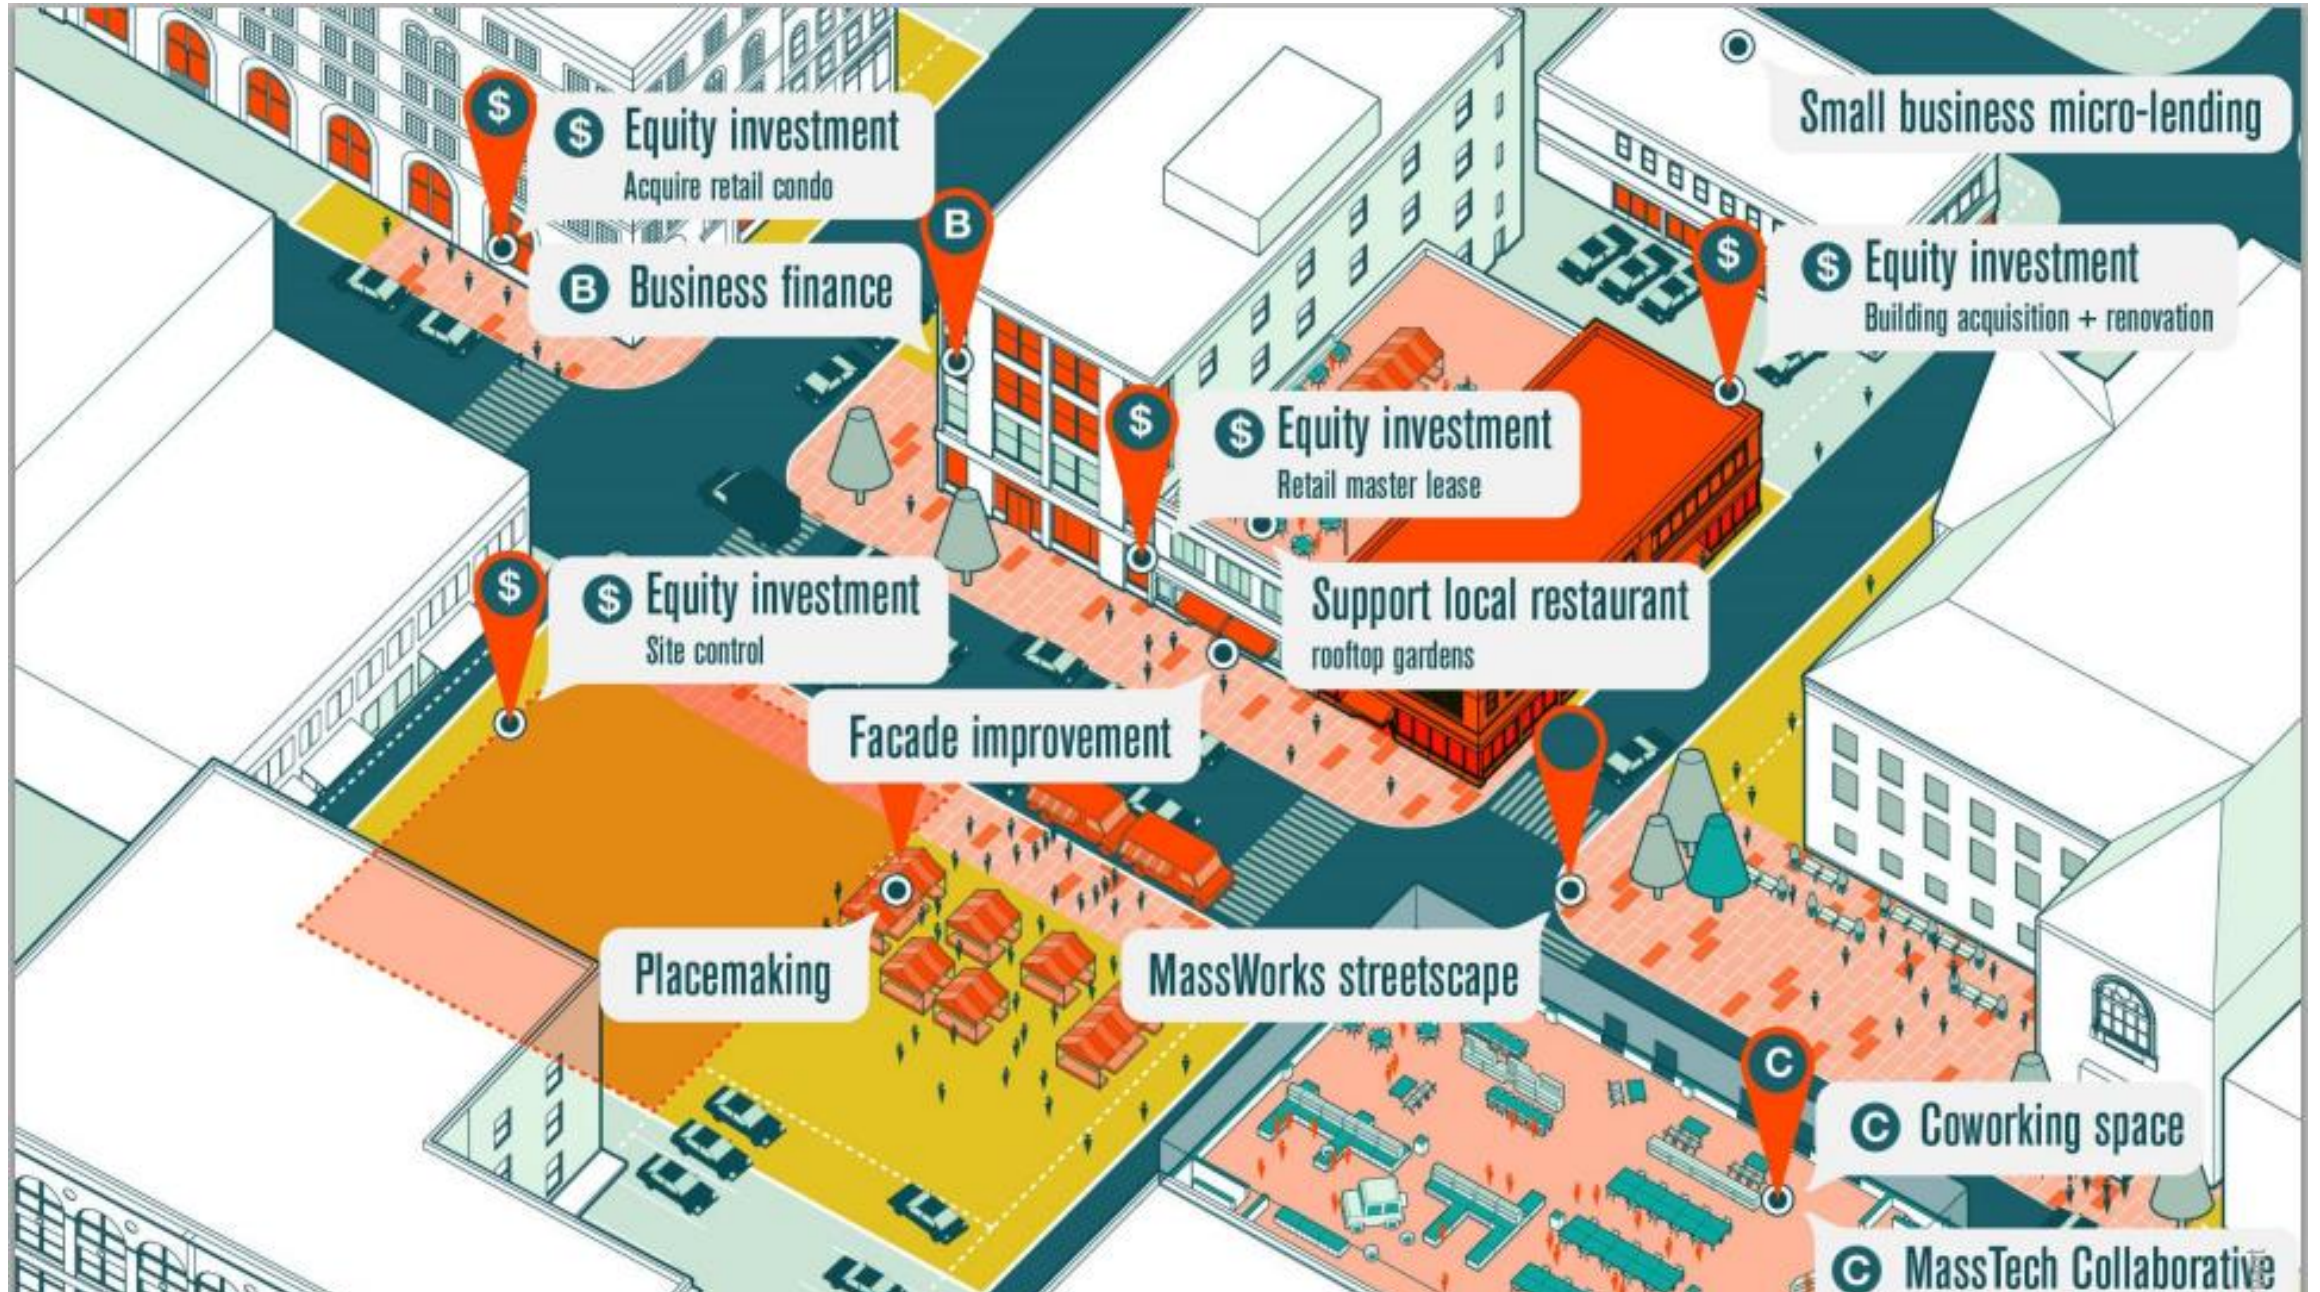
$ Equity investment
Acquire retail condo

B Business finance

Small business micro-lending

$ Equity investment
Building acquisition + renovation

$ Equity investment
Retail master lease

$ Equity investment
Site control

Support local restaurant
rooftop gardens

Facade improvement

Placemaking

MassWorks streetscape

C Coworking space

C MassTech Collaborative